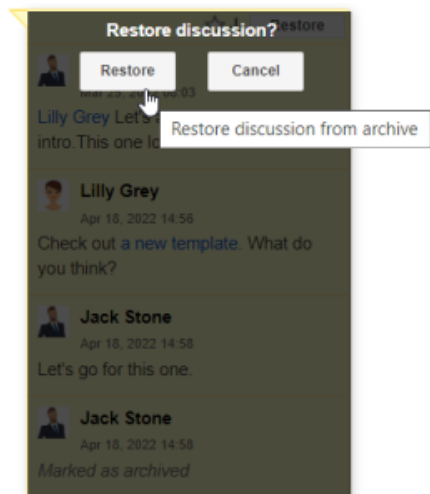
Restore discussion?

Restore

Cancel

Restore

Mar 25, 2022 08:03

Lilly Grey Let's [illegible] intro.This one lo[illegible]

Restore discussion from archive

Lilly Grey

Apr 18, 2022 14:56

Check out a new template. What do you think?

Jack Stone

Apr 18, 2022 14:58

Let's go for this one.

Jack Stone

Apr 18, 2022 14:58

Marked as archived